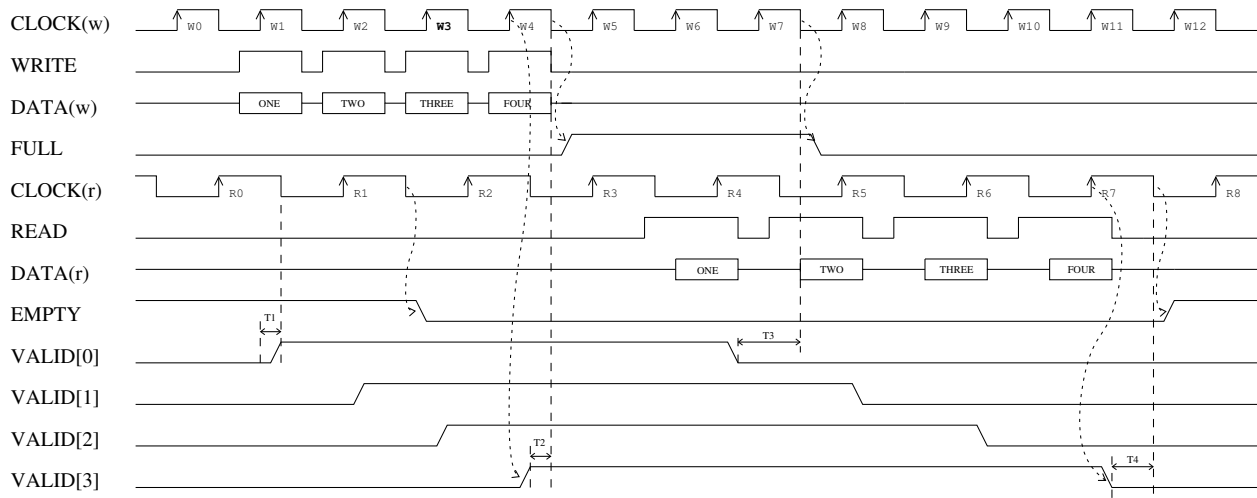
CLOCK(w)
W0 W1 W2 W3 W4 W5 W6 W7 W8 W9 W10 W11 W12
WRITE
DATA(w)
ONE TWO THREE FOUR
FULL
CLOCK(r)
R0 R1 R2 R3 R4 R5 R6 R7 R8
READ
DATA(r)
ONE TWO THREE FOUR
EMPTY
T1
VALID[0]
T3
VALID[1]
VALID[2]
T2
VALID[3]
T4